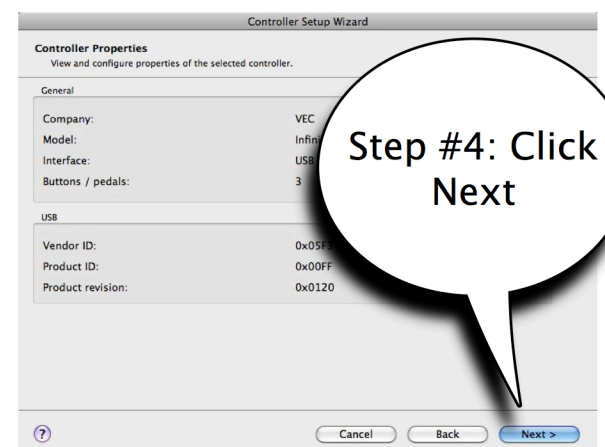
Controller Setup Wizard

**Controller Properties**
View and configure properties of the selected controller.

General

| | |
|---|---|
| Company: | VEC |
| Model: | Infin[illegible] |
| Interface: | USB |
| Buttons / pedals: | 3 |

USB

| | |
|---|---|
| Vendor ID: | 0x05F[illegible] |
| Product ID: | 0x00FF |
| Product revision: | 0x0120 |

Step #4: Click Next

?

Cancel

Back

Next >